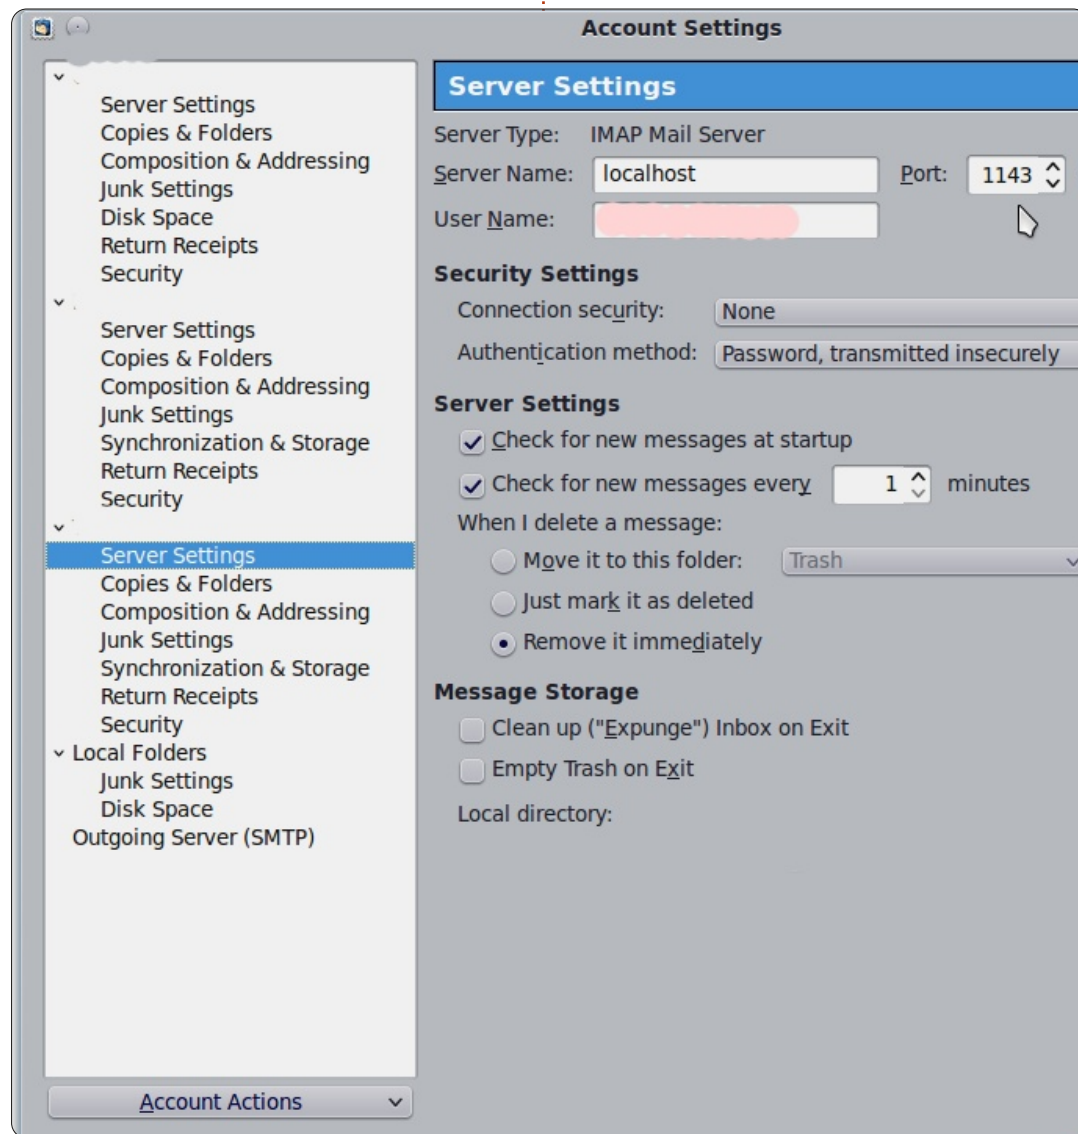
Account Settings

Server Settings
Copies & Folders
Composition & Addressing
Junk Settings
Disk Space
Return Receipts
Security

Server Settings
Copies & Folders
Composition & Addressing
Junk Settings
Synchronization & Storage
Return Receipts
Security

Server Settings
Copies & Folders
Composition & Addressing
Junk Settings
Synchronization & Storage
Return Receipts
Security
Local Folders
Junk Settings
Disk Space
Outgoing Server (SMTP)

Account Actions

Server Settings

Server Type: IMAP Mail Server
Server Name: localhost
Port: 1143
User Name: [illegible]

Security Settings
Connection security: None
Authentication method: Password, transmitted insecurely

Server Settings
Check for new messages at startup
Check for new messages every 1 minutes
When I delete a message:
Move it to this folder: Trash
Just mark it as deleted
Remove it immediately

Message Storage
Clean up ("Expunge") Inbox on Exit
Empty Trash on Exit
Local directory: